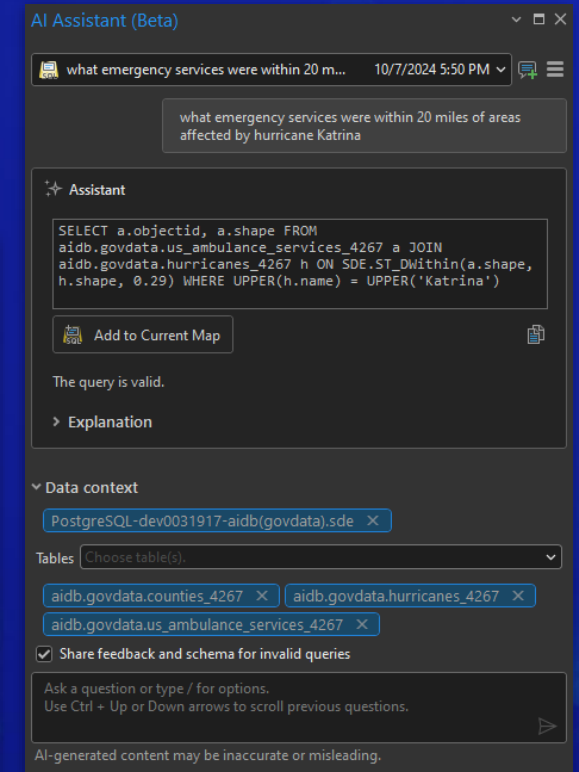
AI Assistant (Beta)

what emergency services were within 20 m... 10/7/2024 5:50 PM

what emergency services were within 20 miles of areas affected by hurricane Katrina

Assistant

SELECT a.objectid, a.shape FROM aidb.govdata.us_ambulance_services_4267 a JOIN aidb.govdata.hurricanes_4267 h ON SDE.ST_DWithin(a.shape, h.shape, 0.29) WHERE UPPER(h.name) = UPPER('Katrina')

Add to Current Map

The query is valid.

Explanation

Data context

PostgreSQL-dev0031917-aidb(govdata).sde

Tables Choose table(s).

aidb.govdata.counties_4267
aidb.govdata.hurricanes_4267
aidb.govdata.us_ambulance_services_4267

Share feedback and schema for invalid queries

Ask a question or type / for options.
Use Ctrl + Up or Down arrows to scroll previous questions.

AI-generated content may be inaccurate or misleading.